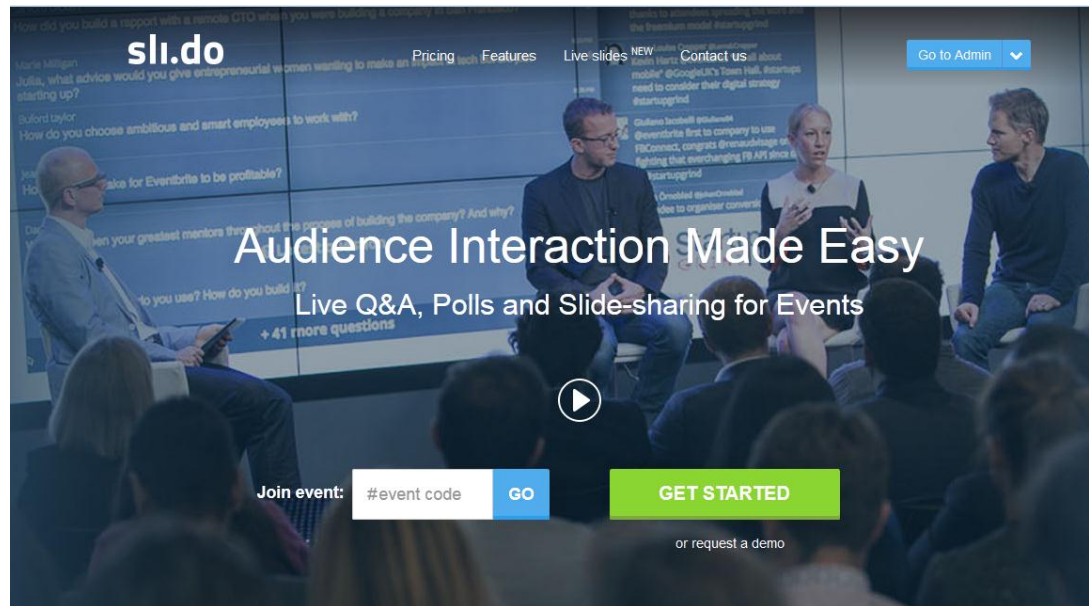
sli.do

Pricing Features Live slides NEW Contact us

Go to Admin

How did you build a rapport with a remote CTO when you were building a company in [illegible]

Marie Milligan
Julia, what advice would you give entrepreneurial women wanting to make an impact in tech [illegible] starting up?

Buford taylor
How do you choose ambitious and smart employees to work with?

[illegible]
Ho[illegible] take for Eventbrite to be profitable?

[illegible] en your greatest mentors throughout the process of building the company? And why?

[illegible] do you use? How do you build it?

+ 41 more questions

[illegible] thanks to attendees spreading the word and the freemium model #startupgrind

Kevin Hartz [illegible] about mobile" @GoogleUK's Town Hall, #startups need to consider their digital strategy #startupgrind

Giuliano Iacobelli
@eventbrite first to company to use FBConnect, congrats @renaudvisage on fighting that everchanging FB API since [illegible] #startupgrind

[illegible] Ornoblel
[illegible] to organiser convers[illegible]

Audience Interaction Made Easy

Live Q&A, Polls and Slide-sharing for Events

Join event: #event code GO

GET STARTED

or request a demo